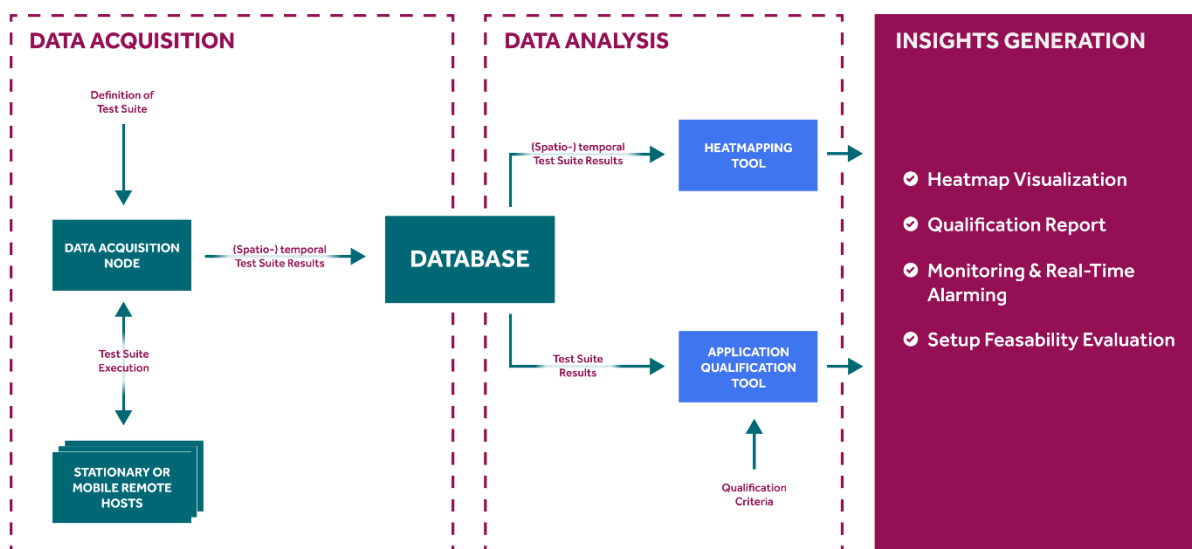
DATA ACQUISITION

Definition of Test Suite

DATA ACQUISITION NODE

(Spatio-) temporal Test Suite Results

Test Suite Execution

STATIONARY OR MOBILE REMOTE HOSTS

DATA ANALYSIS

DATABASE

(Spatio-) temporal Test Suite Results

HEATMAPPING TOOL

Test Suite Results

APPLICATION QUALIFICATION TOOL

Qualification Criteria

INSIGHTS GENERATION

Heatmap Visualization

Qualification Report

Monitoring & Real-Time Alarming

Setup Feasability Evaluation